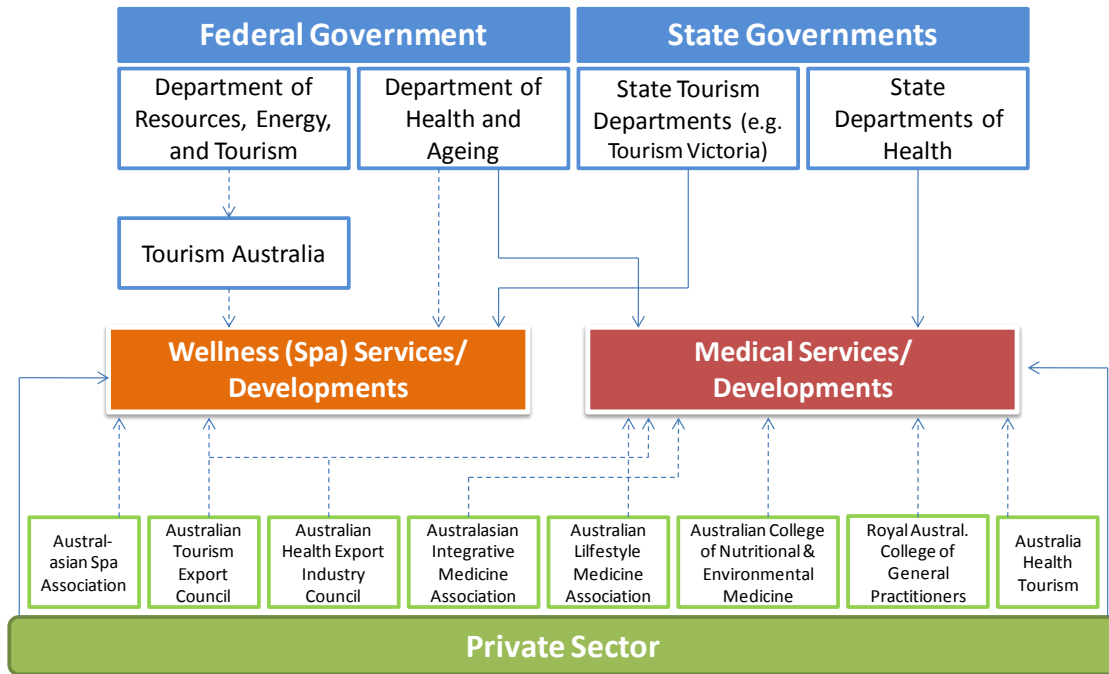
Federal Government

State Governments

Department of Resources, Energy, and Tourism

Department of Health and Ageing

State Tourism Departments (e.g. Tourism Victoria)

State Departments of Health

Tourism Australia

Wellness (Spa) Services/ Developments

Medical Services/ Developments

Austral-asian Spa Association

Australian Tourism Export Council

Australian Health Export Industry Council

Australasian Integrative Medicine Association

Australian Lifestyle Medicine Association

Australian College of Nutritional & Environmental Medicine

Royal Austral. College of General Practitioners

Australia Health Tourism

Private Sector